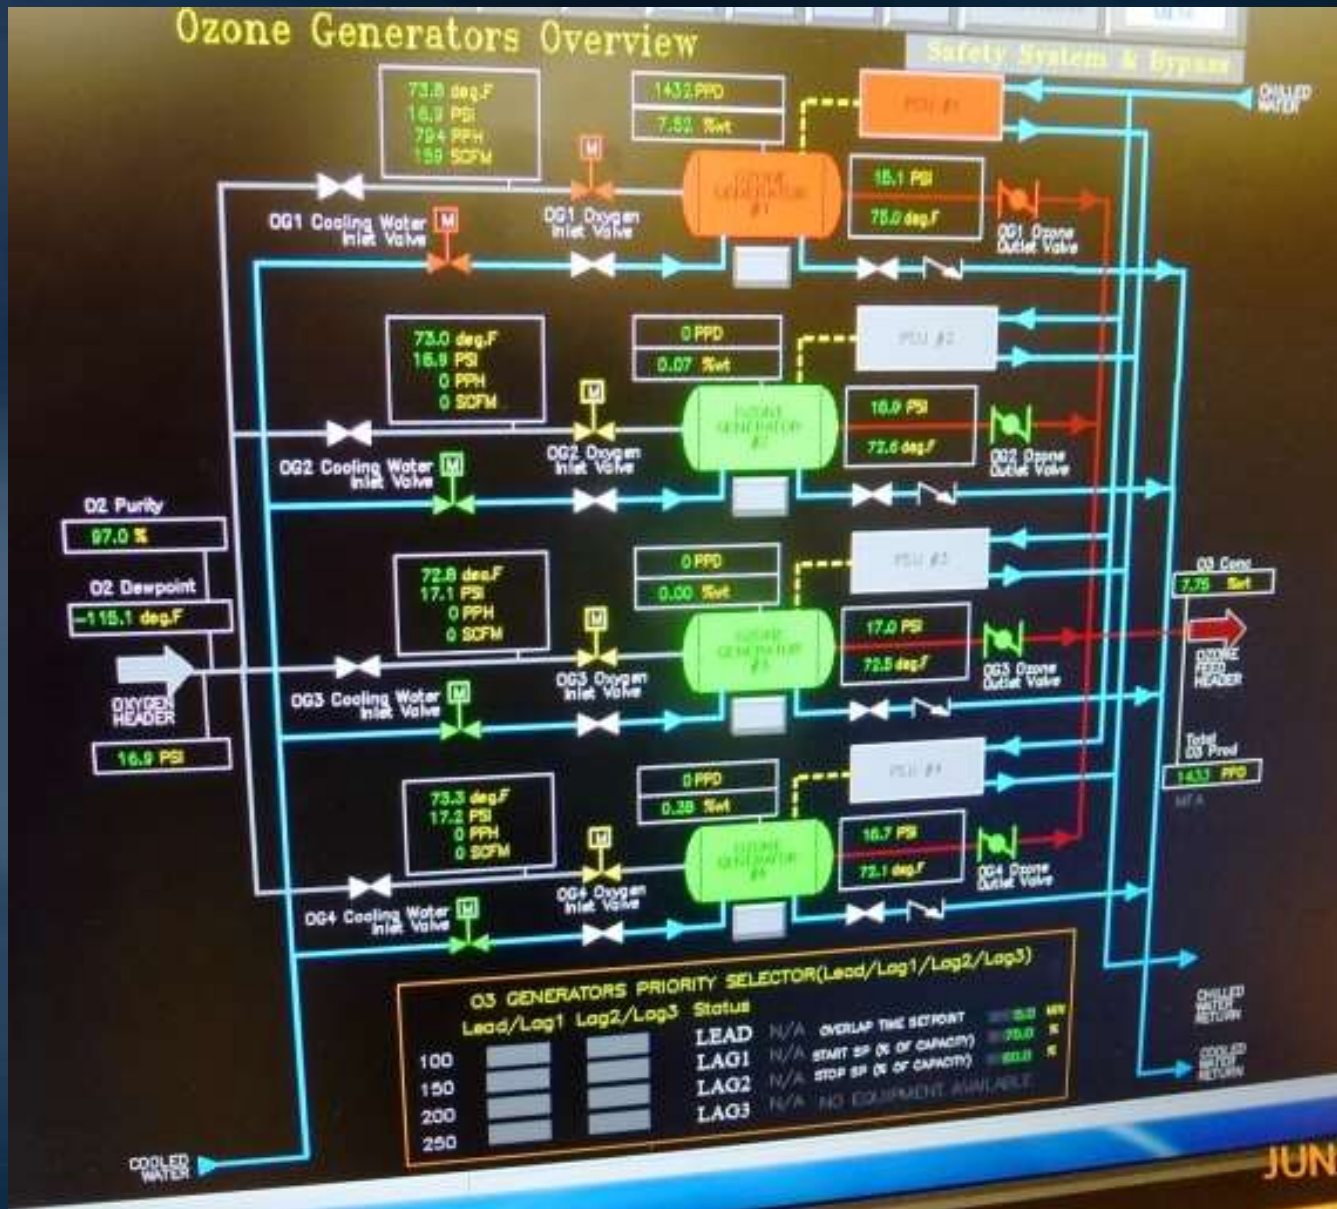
Ozone Generators Overview

Safety System & Bypass

CHILLED WATER

73.8 deg.F
16.9 PSI
794 PPH
159 SCFM

1432 PPD
7.52 %wt

PSU #1

OZONE GENERATOR #1

15.1 PSI
75.0 deg.F

OG1 Cooling Water Inlet Valve

OG1 Oxygen Inlet Valve

OG1 Ozone Outlet Valve

73.0 deg.F
16.9 PSI
0 PPH
0 SCFM

0 PPD
0.07 %wt

PSU #2

OZONE GENERATOR #2

16.9 PSI
72.6 deg.F

OG2 Cooling Water Inlet Valve

OG2 Oxygen Inlet Valve

OG2 Ozone Outlet Valve

O2 Purity
97.0 %

O2 Dewpoint
-115.1 deg.F

OXYGEN HEADER
16.9 PSI

72.8 deg.F
17.1 PSI
0 PPH
0 SCFM

0 PPD
0.00 %wt

PSU #3

OZONE GENERATOR #3

17.0 PSI
72.5 deg.F

OG3 Cooling Water Inlet Valve

OG3 Oxygen Inlet Valve

OG3 Ozone Outlet Valve

O3 Conc
7.75 %wt

OZONE FEED HEADER

Total O3 Prod
1433 PPD

73.3 deg.F
17.2 PSI
0 PPH
0 SCFM

0 PPD
0.38 %wt

PSU #4

OZONE GENERATOR #4

16.7 PSI
72.1 deg.F

OG4 Cooling Water Inlet Valve

OG4 Oxygen Inlet Valve

OG4 Ozone Outlet Valve

O3 GENERATORS PRIORITY SELECTOR(Lead/Lag1/Lag2/Lag3)
Lead/Lag1 Lag2/Lag3 Status
100
150
200
250
LEAD N/A OVERLAP TIME SETPOINT 5.0 MIN
LAG1 N/A START SP (% OF CAPACITY) 75.0 %
LAG2 N/A STOP SP (% OF CAPACITY) 60.0 %
LAG3 N/A NO EQUIPMENT AVAILABLE

CHILLED WATER RETURN

COOLED WATER RETURN

COOLED WATER

JUN